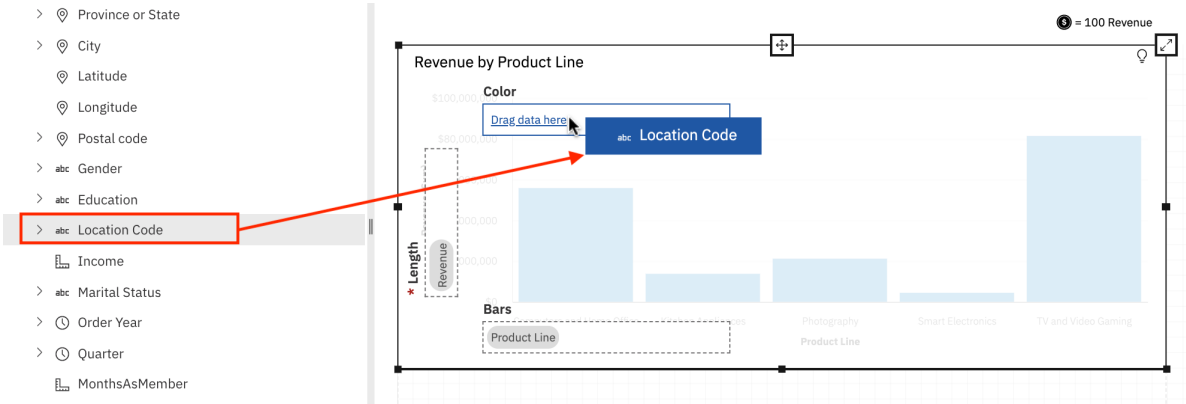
Province or State
City
Latitude
Longitude
Postal code
abc Gender
abc Education
abc Location Code
Income
abc Marital Status
Order Year
Quarter
MonthsAsMember

= 100 Revenue

Revenue by Product Line

Color

Drag data here

abc Location Code

$100,000,000
$80,000,000
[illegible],000,000
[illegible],000,000

* Length
Revenue

Bars
Product Line

Photography
Smart Electronics
TV and Video Gaming
Product Line